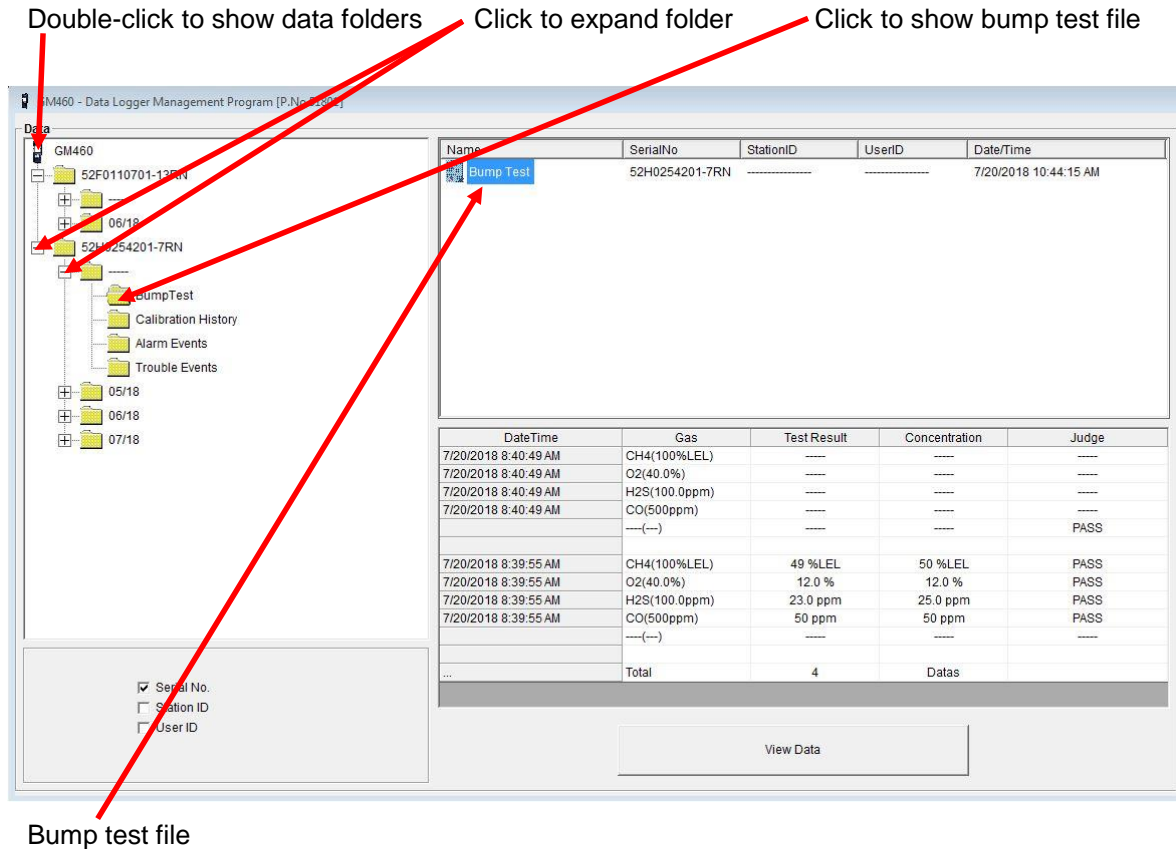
Double-click to show data folders

Click to expand folder

Click to show bump test file

GM460 - Data Logger Management Program [P.No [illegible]]

Data

GM460
52F0110701-13RN
-----
06/18
52H0254201-7RN
-----
BumpTest
Calibration History
Alarm Events
Trouble Events
05/18
06/18
07/18

| Name | SerialNo | StationID | UserID | Date/Time |
|---|---|---|---|---|
| Bump Test | 52H0254201-7RN | ---------------- | ---------------- | 7/20/2018 10:44:15 AM |

| DateTime | Gas | Test Result | Concentration | Judge |
|---|---|---|---|---|
| 7/20/2018 8:40:49 AM | CH4(100%LEL) | ----- | ----- | ----- |
| 7/20/2018 8:40:49 AM | O2(40.0%) | ----- | ----- | ----- |
| 7/20/2018 8:40:49 AM | H2S(100.0ppm) | ----- | ----- | ----- |
| 7/20/2018 8:40:49 AM | CO(500ppm) | ----- | ----- | ----- |
| | ----(---) | ----- | ----- | PASS |
| | | | | |
| 7/20/2018 8:39:55 AM | CH4(100%LEL) | 49 %LEL | 50 %LEL | PASS |
| 7/20/2018 8:39:55 AM | O2(40.0%) | 12.0 % | 12.0 % | PASS |
| 7/20/2018 8:39:55 AM | H2S(100.0ppm) | 23.0 ppm | 25.0 ppm | PASS |
| 7/20/2018 8:39:55 AM | CO(500ppm) | 50 ppm | 50 ppm | PASS |
| | ----(---) | ----- | ----- | ----- |
| | | | | |
| ... | Total | 4 | Datas | |

Serial No.
Station ID
User ID

View Data

Bump test file